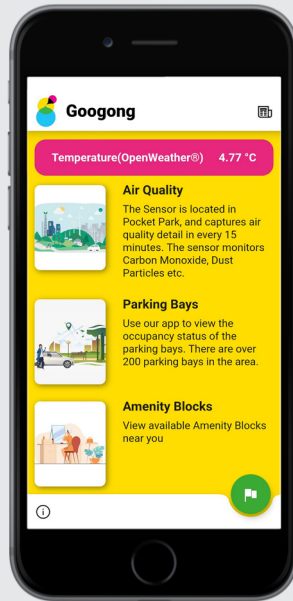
Googong

Temperature(OpenWeather®) 4.77 °C

Air Quality
The Sensor is located in Pocket Park, and captures air quality detail in every 15 minutes. The sensor monitors Carbon Monoxide, Dust Particles etc.

Parking Bays
Use our app to view the occupancy status of the parking bays. There are over 200 parking bays in the area.

Amenity Blocks
View available Amenity Blocks near you